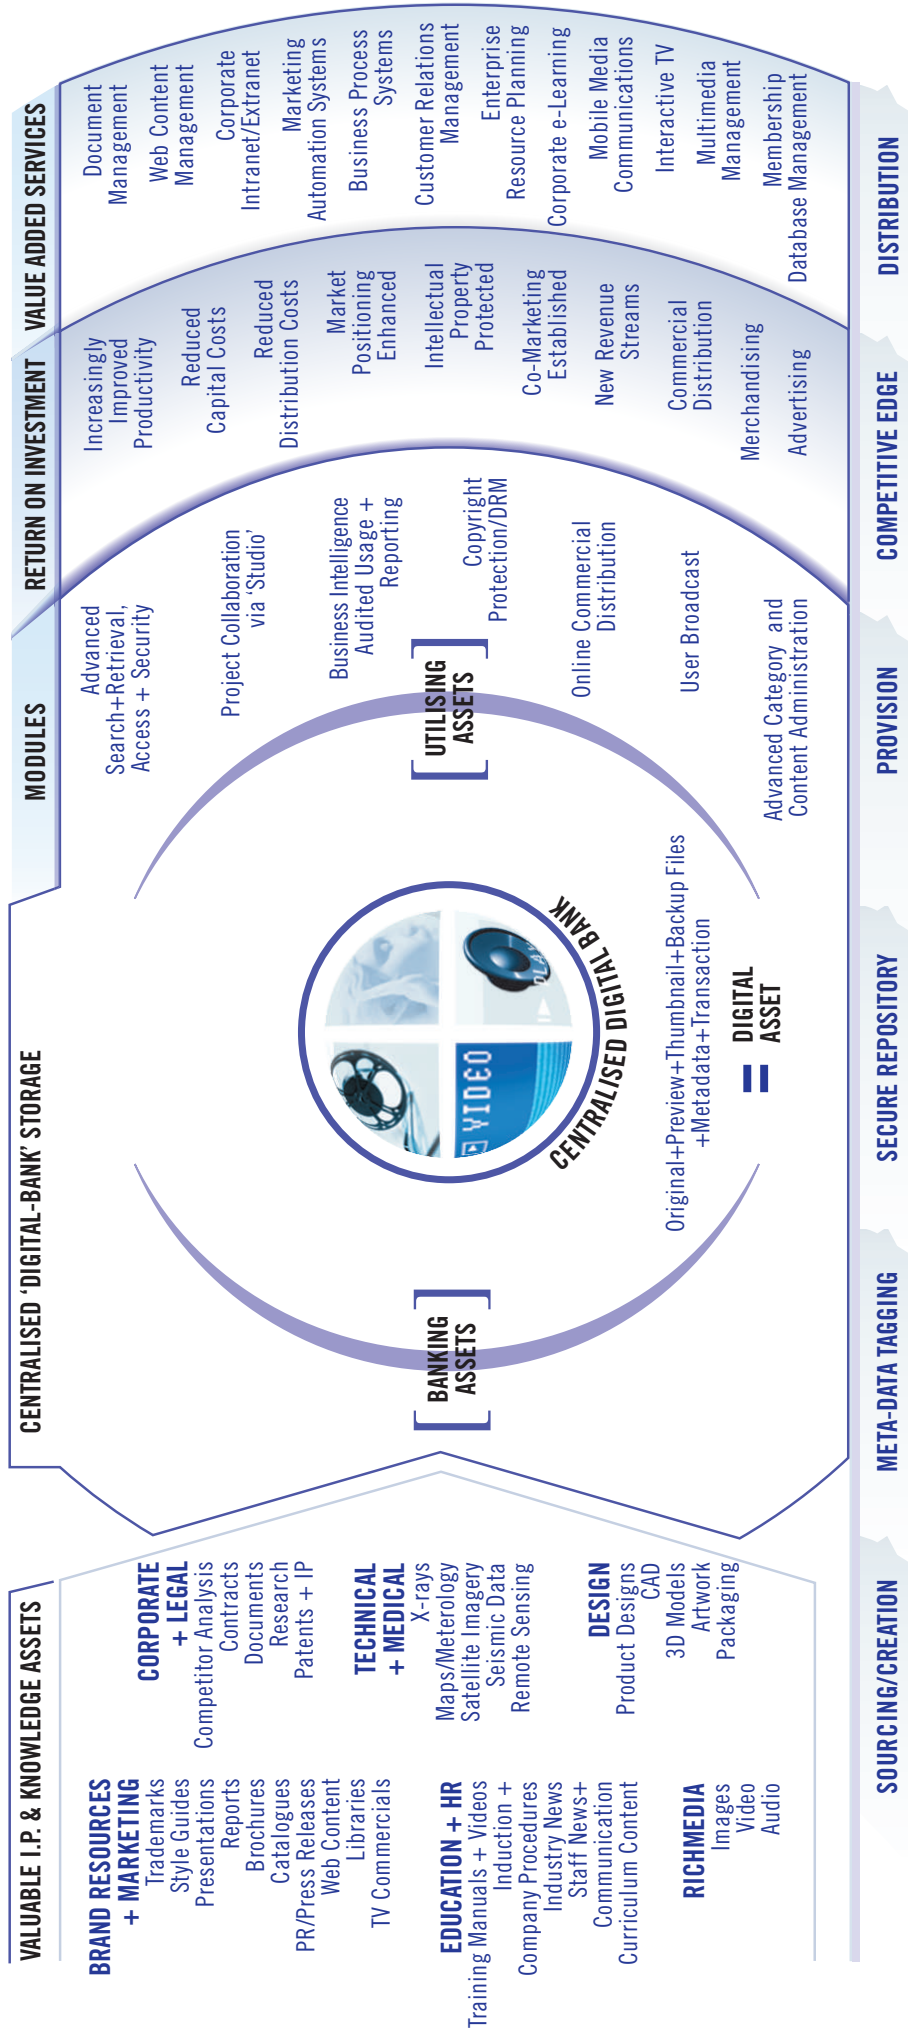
VALUABLE I.P. & KNOWLEDGE ASSETS

BRAND RESOURCES + MARKETING
Trademarks
Style Guides
Presentations
Reports
Brochures
Catalogues
PR/Press Releases
Web Content
Libraries
TV Commercials

CORPORATE + LEGAL
Competitor Analysis
Contracts
Documents
Research
Patents + IP

EDUCATION + HR
Training Manuals + Videos
Induction +
Company Procedures
Industry News
Staff News+
Communication
Curriculum Content

TECHNICAL + MEDICAL
X-rays
Maps/Meterology
Satellite Imagery
Seismic Data
Remote Sensing

RICHMEDIA
Images
Video
Audio

DESIGN
Product Designs
CAD
3D Models
Artwork
Packaging

CENTRALISED 'DIGITAL-BANK' STORAGE

BANKING ASSETS

CENTRALISED DIGITAL BANK

VIDEO

PLAY

= DIGITAL ASSET

Original+Preview+Thumbnail+Backup Files +Metadata+Transaction

UTILISING ASSETS

MODULES

Advanced Search+Retrieval, Access + Security
Project Collaboration via 'Studio'
Business Intelligence Audited Usage + Reporting
Copyright Protection/DRM
Online Commercial Distribution
User Broadcast
Advanced Category and Content Administration

RETURN ON INVESTMENT

Increasingly Improved Productivity
Reduced Capital Costs
Reduced Distribution Costs
Market Positioning Enhanced
Intellectual Property Protected
Co-Marketing Established
New Revenue Streams
Commercial Distribution
Merchandising
Advertising

VALUE ADDED SERVICES

Document Management
Web Content Management
Corporate Intranet/Extranet
Marketing Automation Systems
Business Process Systems
Customer Relations Management
Enterprise Resource Planning
Corporate e-Learning
Mobile Media Communications
Interactive TV
Multimedia Management
Membership Database Management

SOURCING/CREATION
META-DATA TAGGING
SECURE REPOSITORY
PROVISION
COMPETITIVE EDGE
DISTRIBUTION